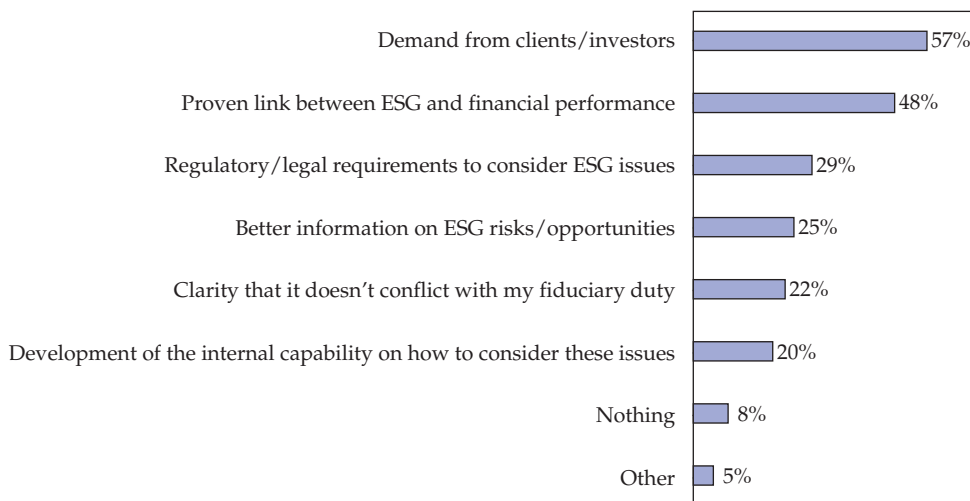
Demand from clients/investors 57%

Proven link between ESG and financial performance 48%

Regulatory/legal requirements to consider ESG issues 29%

Better information on ESG risks/opportunities 25%

Clarity that it doesn’t conflict with my fiduciary duty 22%

Development of the internal capability on how to consider these issues 20%

Nothing 8%

Other 5%